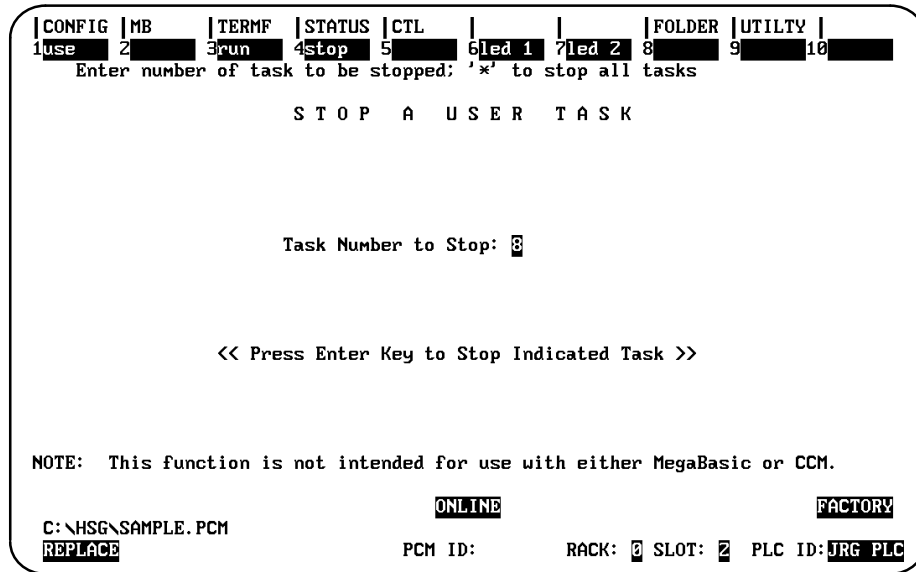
|CONFIG |MB |TERMF |STATUS |CTL | | |FOLDER |UTILTY |
1use 2 3run 4stop 5 6led 1 7led 2 8 9 10
Enter number of task to be stopped; '*' to stop all tasks

S T O P A U S E R T A S K

Task Number to Stop: 8

<< Press Enter Key to Stop Indicated Task >>

NOTE: This function is not intended for use with either MegaBasic or CCM.

ONLINE FACTORY
C:\HSG\SAMPLE.PCM
REPLACE PCM ID: RACK: 0 SLOT: 2 PLC ID: JRG PLC